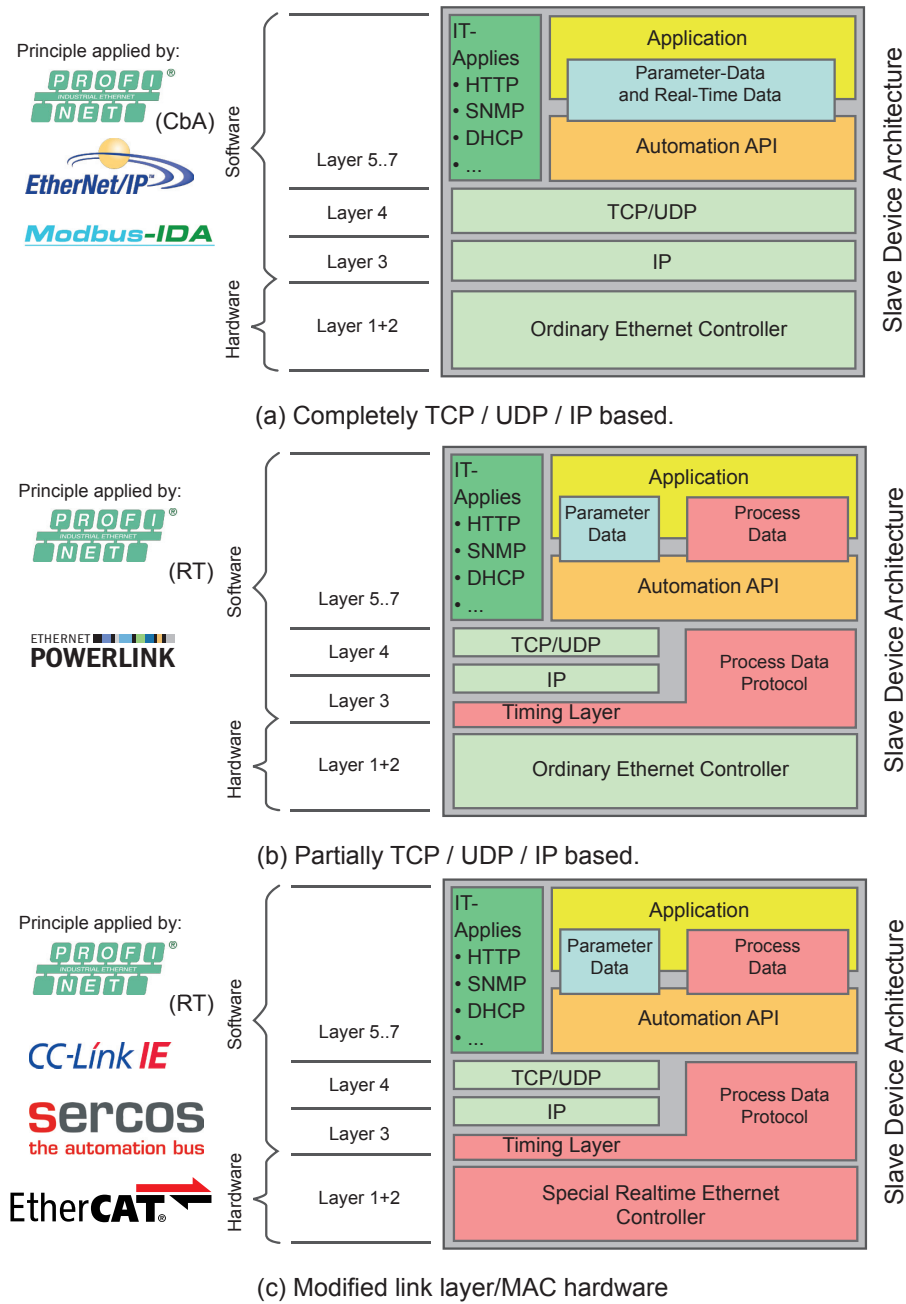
Principle applied by:
PROFI® INDUSTRIAL ETHERNET NET (CbA)
EtherNet/IP
Modbus-IDA

Software
Hardware

Layer 5..7
Layer 4
Layer 3
Layer 1+2

IT-Applies
• HTTP
• SNMP
• DHCP
• ...

Application
Parameter-Data and Real-Time Data
Automation API
TCP/UDP
IP
Ordinary Ethernet Controller

Slave Device Architecture

(a) Completely TCP / UDP / IP based.

Principle applied by:
PROFI® INDUSTRIAL ETHERNET NET (RT)
ETHERNET POWERLINK

Software
Hardware

Layer 5..7
Layer 4
Layer 3
Layer 1+2

IT-Applies
• HTTP
• SNMP
• DHCP
• ...

Application
Parameter Data
Process Data
Automation API
TCP/UDP
IP
Process Data Protocol
Timing Layer
Ordinary Ethernet Controller

Slave Device Architecture

(b) Partially TCP / UDP / IP based.

Principle applied by:
PROFI® INDUSTRIAL ETHERNET NET (RT)
CC-Link IE
sercos the automation bus
EtherCAT.

Software
Hardware

Layer 5..7
Layer 4
Layer 3
Layer 1+2

IT-Applies
• HTTP
• SNMP
• DHCP
• ...

Application
Parameter Data
Process Data
Automation API
TCP/UDP
IP
Process Data Protocol
Timing Layer
Special Realtime Ethernet Controller

Slave Device Architecture

(c) Modified link layer/MAC hardware